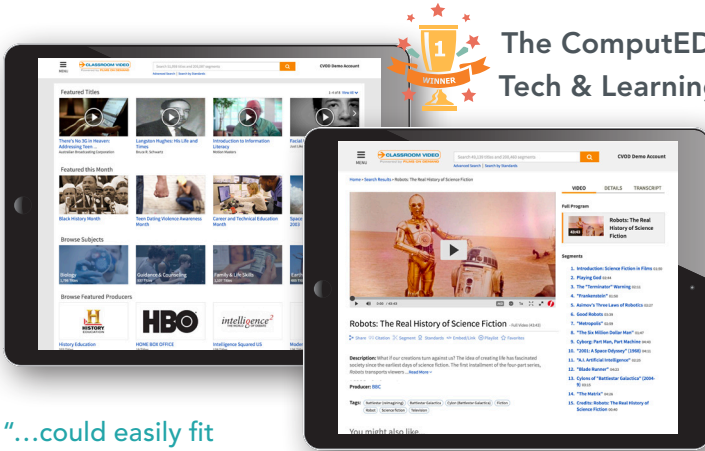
1
WINNER
The ComputED
Tech & Learning

MENU
CLASSROOM VIDEO
Search 6,000 titles and 200,000 segments
Advanced Search | Search by Standards
CVOD Demo Account

Featured Titles
There's No 3G in Heaven: Addressing Teen
Australian Broadcasting Corporation
Langston Hughes: His Life and Times
Bruce R. Schwartz
Introduction to Information Literacy
Nelson Matters
Facial

Featured this Month
Black History Month
Teen Dating Violence Awareness Month
Career and Technical Education Month
Space

Browse Subjects
Biology
Guidance & Counseling
Family & Life Skills
Earth

Browse Featured Producers
HISTORY
HBO
intelligence²
History Education
HOME BOX OFFICE
Intelligence Squared US
Moder

MENU
CLASSROOM VIDEO
Search 45,130 titles and 295,665 segments
Advanced Search | Search by Standards
CVOD Demo Account

Home › Search Results › Robots: The Real History of Science Fiction

VIDEO DETAILS TRANSCRIPT

Full Program
Robots: The Real History of Science Fiction

Segments
1. Introduction: Science Fiction in Films
2. Playing God
3. The "Terminator" Warning
4. "Frankenstein"
5. Asimov's Three Laws of Robotics
6. Good Robots
7. "Metropolis"
8. "The Six Million Dollar Man"
9. Cyborg: Part Man, Part Machine
10. "2001: A Space Odyssey" (1968)
11. "A.I. Artificial Intelligence"
12. "Blade Runner"
13. Cylons of "Battlestar Galactica" (2004-9)
14. "The Matrix"
15. Credits: Robots: The Real History of Science Fiction

Robots: The Real History of Science Fiction - Full Video (43:43)

Share Citation Segment Standards Embed/Link Playlist Favorites

Description: What if our creations turn against us? The idea of creating life has fascinated society since the earliest days of science fiction. The first installment of the four-part series, Robots transports viewers ... Read More >

Producer: BBC

Tags: Battlestar (reimagining) Battlestar Galactica Cylon (Battlestar Galactica) Fiction Robot Science fiction Television

You might also like

"...could easily fit